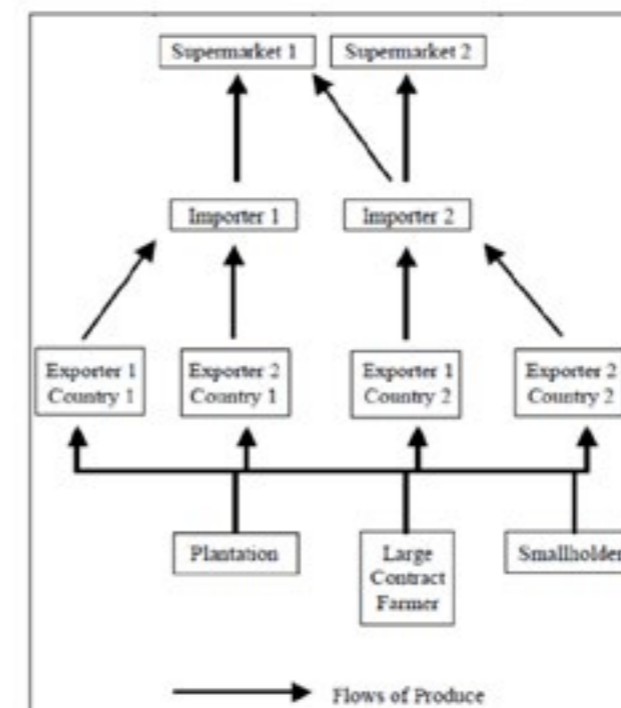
Supermarket 1

Supermarket 2

Importer 1

Importer 2

Exporter 1 Country 1

Exporter 2 Country 1

Exporter 1 Country 2

Exporter 2 Country 2

Plantation

Large Contract Farmer

Smallholder

Flows of Produce